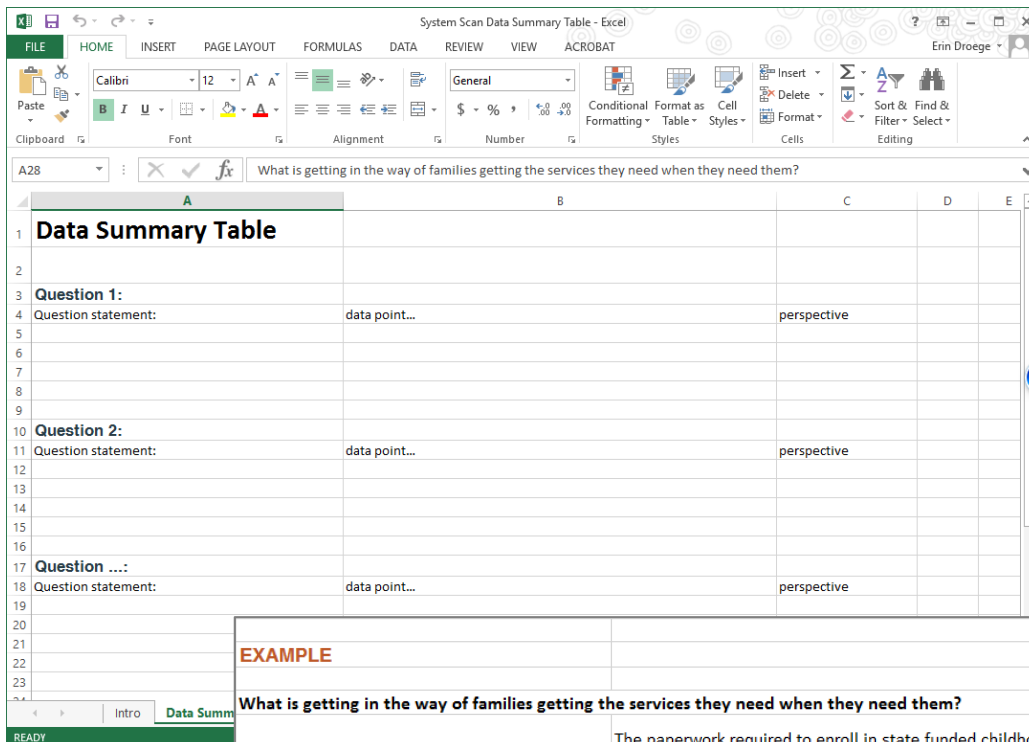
System Scan Data Summary Table - Excel

? – □

FILE HOME INSERT PAGE LAYOUT FORMULAS DATA REVIEW VIEW ACROBAT Erin Droege

Paste Calibri 12 A A General Conditional Formatting Format as Table Cell Styles Insert Delete Format Sort & Filter Find & Select

B I U $ % , .00 .00

Clipboard Font Alignment Number Styles Cells Editing

A28 fx What is getting in the way of families getting the services they need when they need them?

| | A | B | C | D | E |
|---|---|---|---|---|---|
| 1 | Data Summary Table | | | | |
| 2 | | | | | |
| 3 | Question 1: | | | | |
| 4 | Question statement: | data point... | perspective | | |
| 5 | | | | | |
| 6 | | | | | |
| 7 | | | | | |
| 8 | | | | | |
| 9 | | | | | |
| 10 | Question 2: | | | | |
| 11 | Question statement: | data point... | perspective | | |
| 12 | | | | | |
| 13 | | | | | |
| 14 | | | | | |
| 15 | | | | | |
| 16 | | | | | |
| 17 | Question ...: | | | | |
| 18 | Question statement: | data point... | perspective | | |
| 19 | | | | | |
| 20 | | | | | |
| 21 | | | | | |
| 22 | | | | | |
| 23 | | | | | |

EXAMPLE

What is getting in the way of families getting the services they need when they need them?

The paperwork required to enroll in state funded childb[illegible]

Intro Data Summ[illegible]

READY